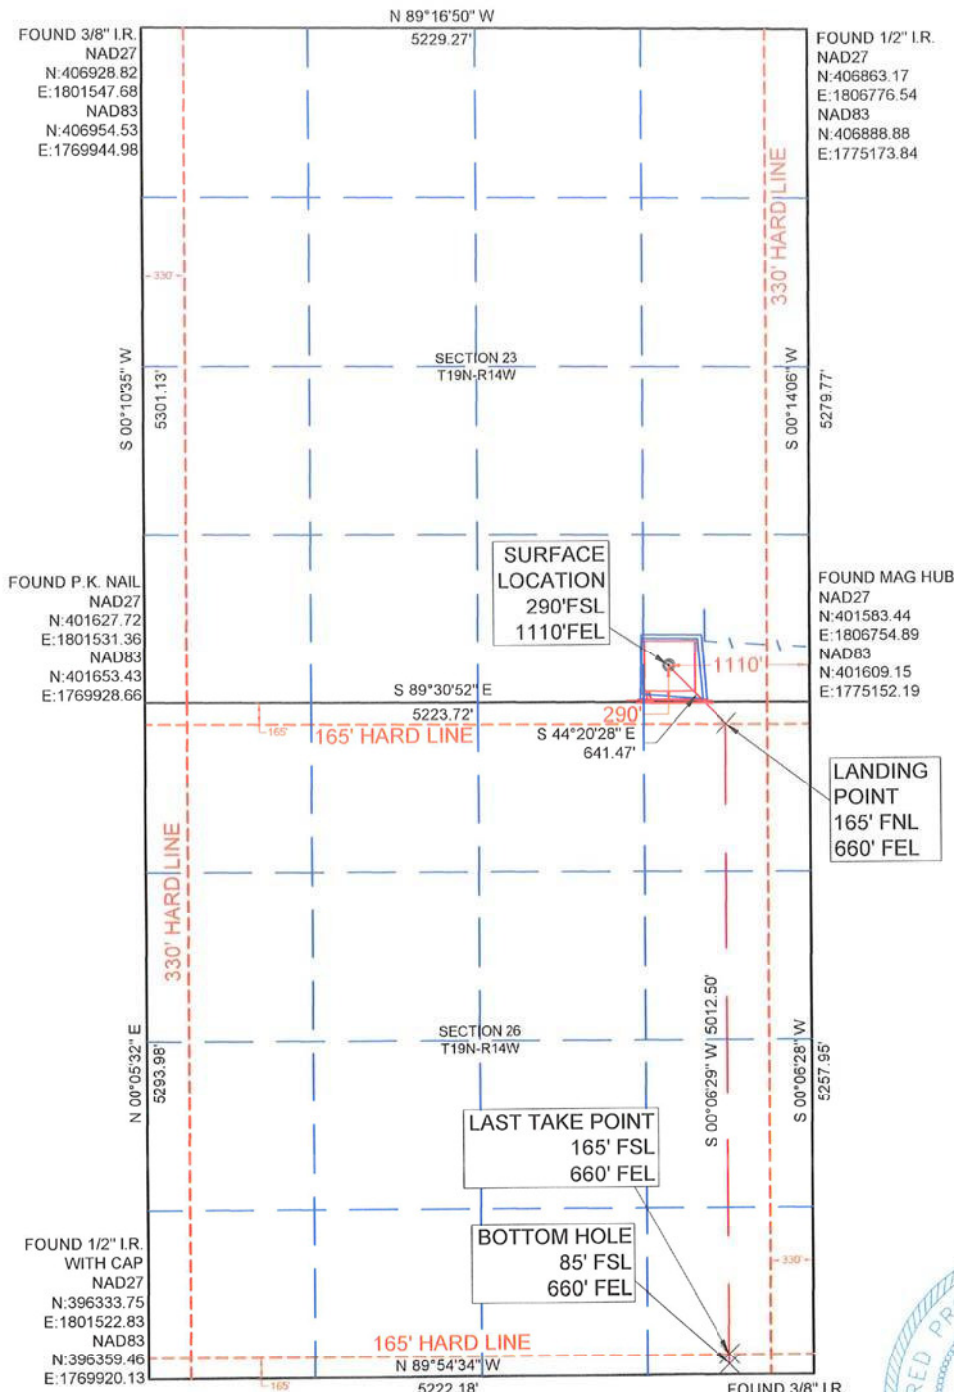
N 89°16'50" W
5229.27'

FOUND 3/8" I.R.
NAD27
N:406928.82
E:1801547.68
NAD83
N:406954.53
E:1769944.98

FOUND 1/2" I.R.
NAD27
N:406863.17
E:1806776.54
NAD83
N:406888.88
E:1775173.84

330'

330' HARD LINE

S 00°10'35" W
5301.13'

SECTION 23
T19N-R14W

S 00°14'06" W
5279.77'

SURFACE LOCATION
290'FSL
1110'FEL

FOUND P.K. NAIL
NAD27
N:401627.72
E:1801531.36
NAD83
N:401653.43
E:1769928.66

FOUND MAG HUB
NAD27
N:401583.44
E:1806754.89
NAD83
N:401609.15
E:1775152.19

1110'

S 89°30'52" E
5223.72'

290'

165'

165' HARD LINE

S 44°20'28" E
641.47'

LANDING POINT
165' FNL
660' FEL

330' HARD LINE

N 00°05'32" E
5293.98'

SECTION 26
T19N-R14W

S 00°06'29" W 5012.50'

S 00°06'28" W
5257.95'

LAST TAKE POINT
165' FSL
660' FEL

BOTTOM HOLE
85' FSL
660' FEL

330'

FOUND 1/2" I.R.
WITH CAP
NAD27
N:396333.75
E:1801522.83
NAD83
N:396359.46
E:1769920.13

165' HARD LINE
N 89°54'34" W
5222.18'

165'

FOUND 3/8" I.R.

RED PR